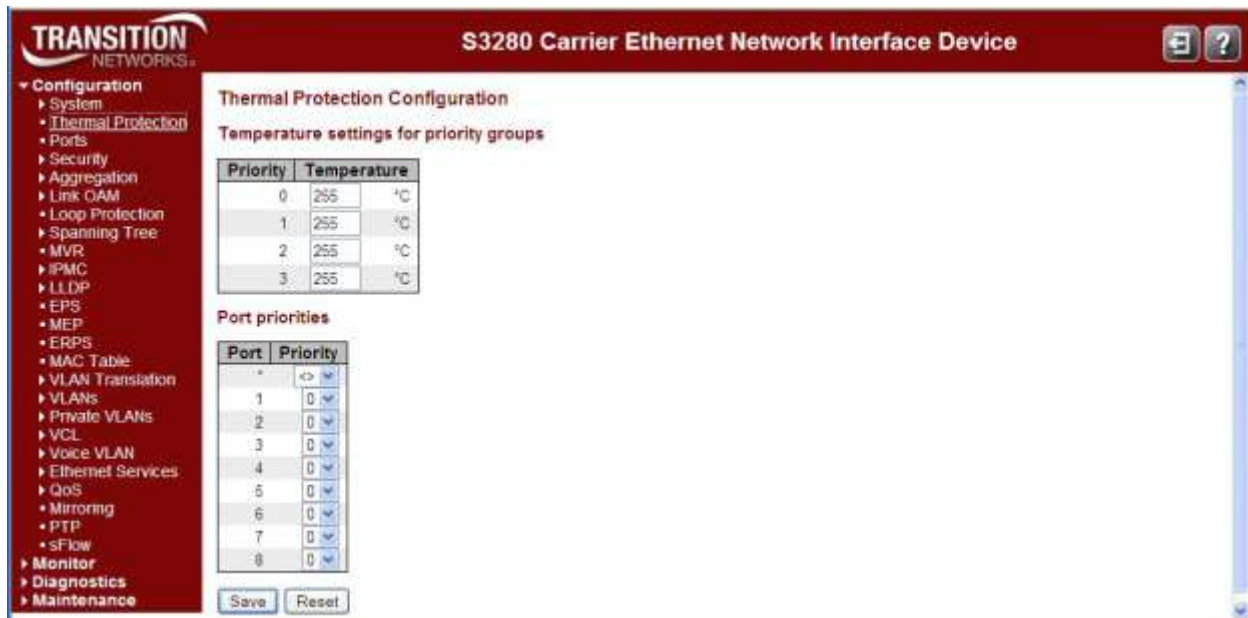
TRANSITION NETWORKS.

S3280 Carrier Ethernet Network Interface Device

Configuration
System
Thermal Protection
Ports
Security
Aggregation
Link OAM
Loop Protection
Spanning Tree
MVR
IPMC
LLDP
EPS
MEP
ERPS
MAC Table
VLAN Translation
VLANs
Private VLANs
VCL
Voice VLAN
Ethernet Services
QoS
Mirroring
PTP
sFlow
Monitor
Diagnostics
Maintenance

Thermal Protection Configuration

Temperature settings for priority groups

| Priority | Temperature |
|---|---|
| 0 | 255 °C |
| 1 | 255 °C |
| 2 | 255 °C |
| 3 | 255 °C |

Port priorities

| Port | Priority |
|---|---|
| * | <> |
| 1 | 0 |
| 2 | 0 |
| 3 | 0 |
| 4 | 0 |
| 5 | 0 |
| 6 | 0 |
| 7 | 0 |
| 8 | 0 |

Save Reset